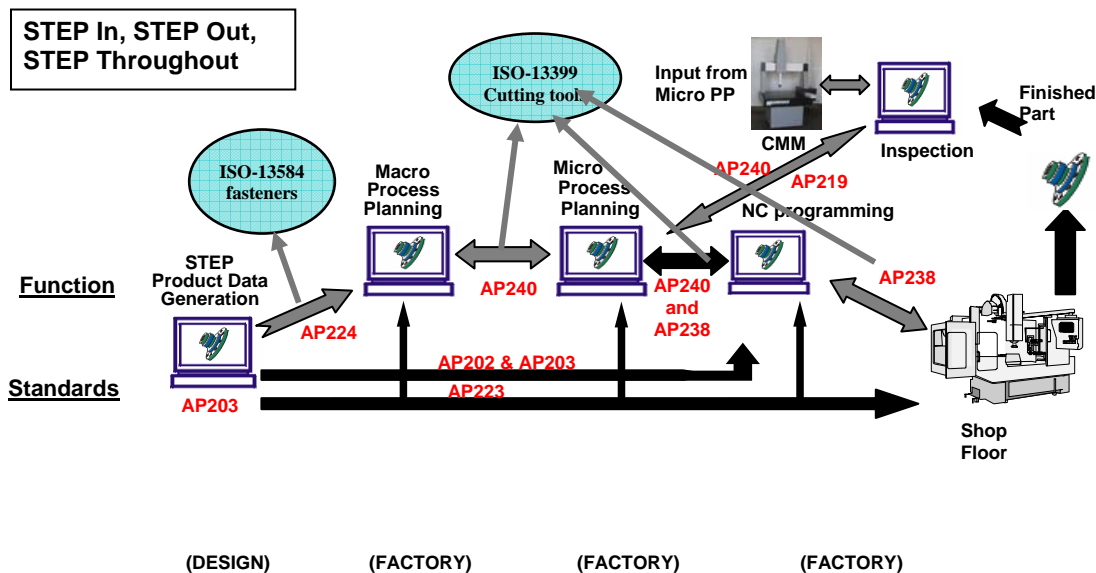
STEP In, STEP Out, STEP Throughout

ISO-13399 Cutting tools

Input from Micro PP

CMM

Inspection

Finished Part

ISO-13584 fasteners

Macro Process Planning

Micro Process Planning

AP240

AP219

NC programming

STEP Product Data Generation

Function

AP240

AP240 and AP238

AP238

AP224

AP202 & AP203

Standards

AP223

AP203

Shop Floor

(DESIGN)

(FACTORY)

(FACTORY)

(FACTORY)